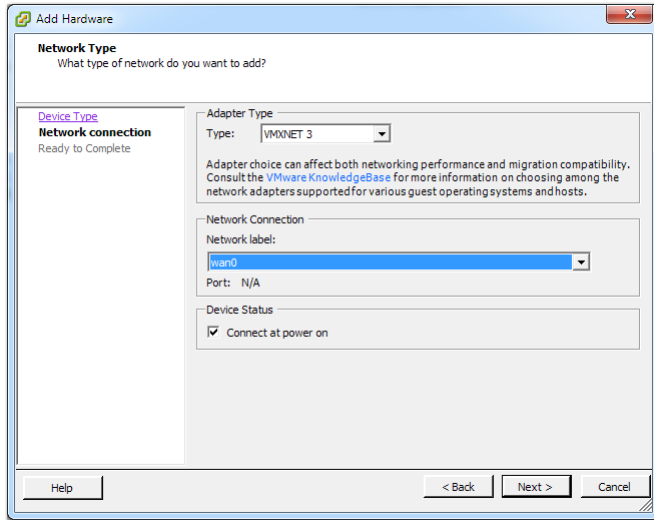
Add Hardware

Network Type
What type of network do you want to add?

Device Type
Network connection
Ready to Complete

Adapter Type
Type: VMXNET 3

Adapter choice can affect both networking performance and migration compatibility. Consult the VMware KnowledgeBase for more information on choosing among the network adapters supported for various guest operating systems and hosts.

Network Connection
Network label:
wan0
Port: N/A

Device Status
Connect at power on

Help
< Back
Next >
Cancel